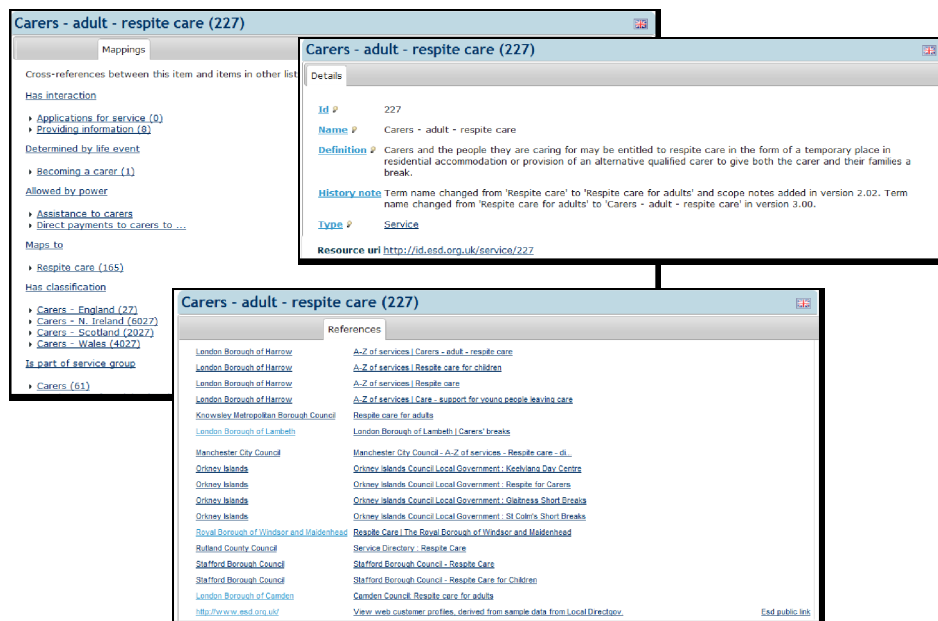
Carers - adult - respite care (227)

Mappings

Cross-references between this item and items in other list

Has interaction

Applications for service (0)
Providing information (8)

Determined by life event

Becoming a carer (1)

Allowed by power

Assistance to carers
Direct payments to carers to ...

Maps to

Respite care (165)

Has classification

Carers - England (27)
Carers - N. Ireland (6027)
Carers - Scotland (2027)
Carers - Wales (4027)

Is part of service group

Carers (61)

Carers - adult - respite care (227)

Details

Id 227

Name Carers - adult - respite care

Definition Carers and the people they are caring for may be entitled to respite care in the form of a temporary place in residential accommodation or provision of an alternative qualified carer to give both the carer and their families a break.

History note Term name changed from 'Respite care' to 'Respite care for adults' and scope notes added in version 2.02. Term name changed from 'Respite care for adults' to 'Carers - adult - respite care' in version 3.00.

Type Service

Resource uri http://id.esd.org.uk/service/227

Carers - adult - respite care (227)

References

| | |
|---|---|
| London Borough of Harrow | A-Z of services \| Carers - adult - respite care |
| London Borough of Harrow | A-Z of services \| Respite care for children |
| London Borough of Harrow | A-Z of services \| Respite care |
| London Borough of Harrow | A-Z of services \| Care - support for young people leaving care |
| Knowsley Metropolitan Borough Council | Respite care for adults |
| London Borough of Lambeth | London Borough of Lambeth \| Carers' breaks |
| Manchester City Council | Manchester City Council - A-Z of services - Respite care - di... |
| Orkney Islands | Orkney Islands Council Local Government : Keelylang Day Centre |
| Orkney Islands | Orkney Islands Council Local Government : Respite for Carers |
| Orkney Islands | Orkney Islands Council Local Government : Glaitness Short Breaks |
| Orkney Islands | Orkney Islands Council Local Government : St Colm's Short Breaks |
| Royal Borough of Windsor and Maidenhead | Respite Care \| The Royal Borough of Windsor and Maidenhead |
| Rutland County Council | Service Directory : Respite Care |
| Stafford Borough Council | Stafford Borough Council - Respite Care |
| Stafford Borough Council | Stafford Borough Council - Respite Care for Children |
| London Borough of Camden | Camden Council: Respite care for adults |
| http://www.esd.org.uk/ | View web customer profiles, derived from sample data from Local Directgov |

Esd public link